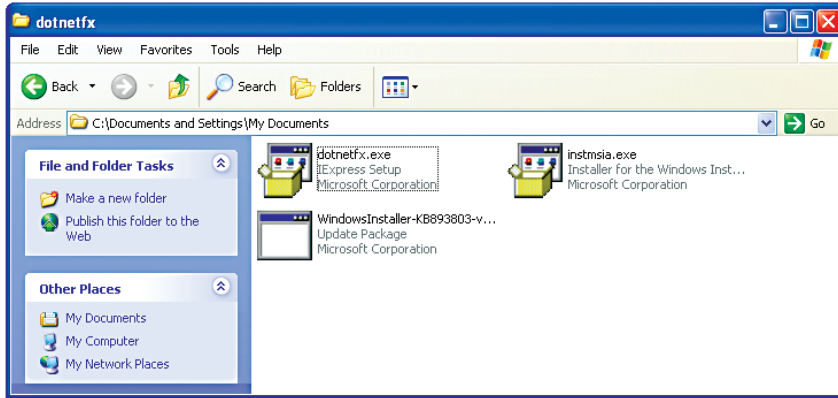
dotnetfx

File Edit View Favorites Tools Help

Back Search Folders

Address C:\Documents and Settings\My Documents Go

File and Folder Tasks

Make a new folder

Publish this folder to the Web

Other Places

My Documents

My Computer

My Network Places

dotnetfx.exe
IExpress Setup
Microsoft Corporation

instmsia.exe
Installer for the Windows Inst...
Microsoft Corporation

WindowsInstaller-KB893803-v...
Update Package
Microsoft Corporation